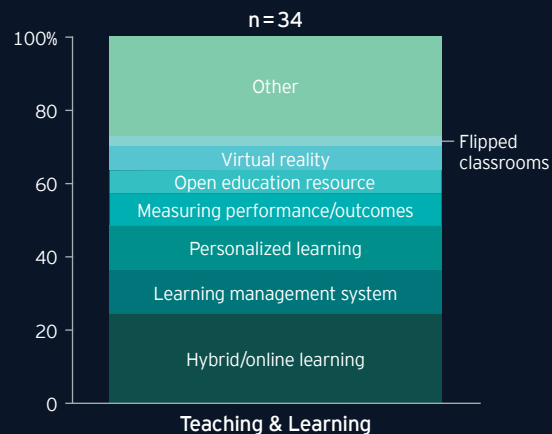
n = 34

100%
80
60
40
20
0

Other
Flipped classrooms
Virtual reality
Open education resource
Measuring performance/outcomes
Personalized learning
Learning management system
Hybrid/online learning

Teaching & Learning